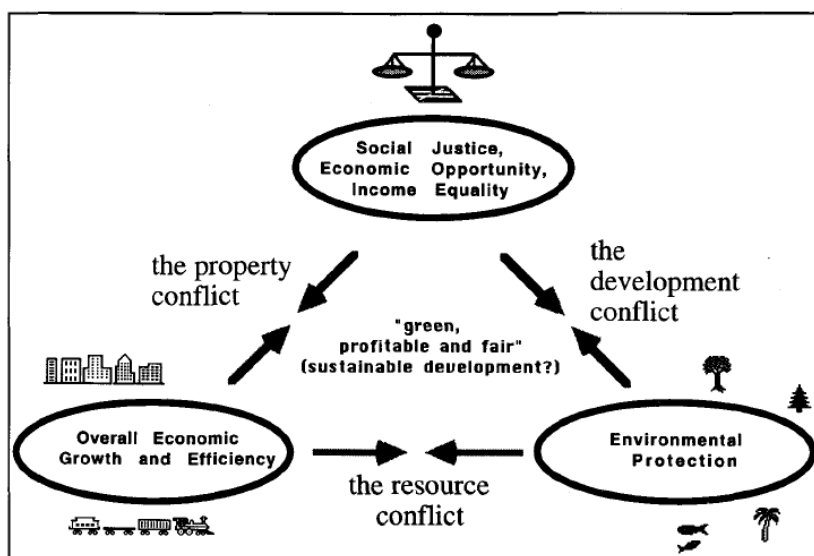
Social Justice, Economic Opportunity, Income Equality

the property conflict

the development conflict

"green, profitable and fair" (sustainable development?)

Overall Economic Growth and Efficiency

Environmental Protection

the resource conflict